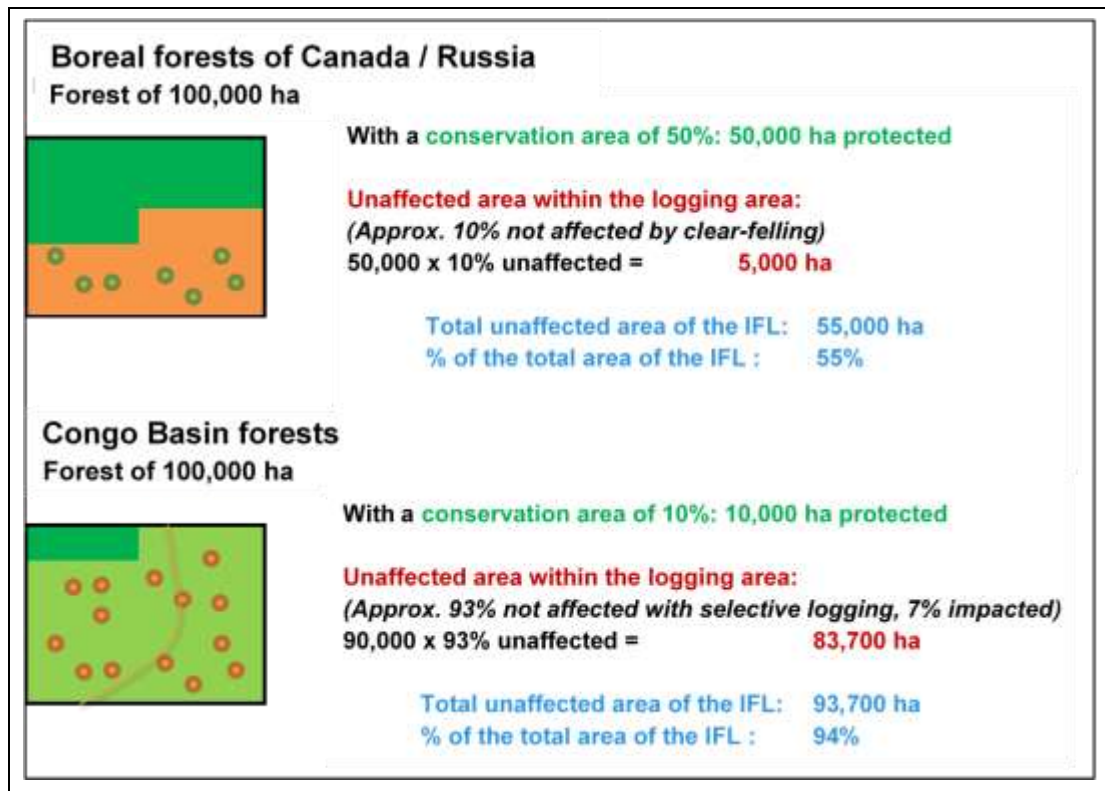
Boreal forests of Canada / Russia
Forest of 100,000 ha

With a conservation area of 50%: 50,000 ha protected

Unaffected area within the logging area:
(Approx. 10% not affected by clear-felling)
50,000 x 10% unaffected = 5,000 ha

Total unaffected area of the IFL: 55,000 ha
% of the total area of the IFL : 55%

Congo Basin forests
Forest of 100,000 ha

With a conservation area of 10%: 10,000 ha protected

Unaffected area within the logging area:
(Approx. 93% not affected with selective logging, 7% impacted)
90,000 x 93% unaffected = 83,700 ha

Total unaffected area of the IFL: 93,700 ha
% of the total area of the IFL : 94%